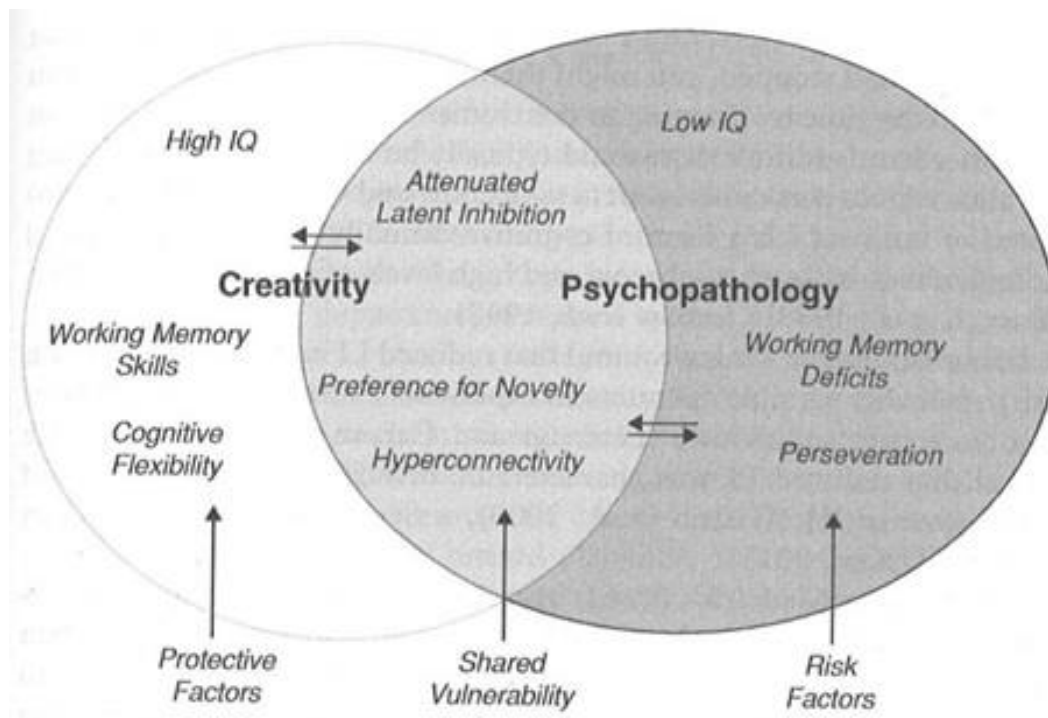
High IQ

Low IQ

Attenuated Latent Inhibition

Creativity

Psychopathology

Working Memory Skills

Working Memory Deficits

Preference for Novelty

Cognitive Flexibility

Hyperconnectivity

Perseveration

Protective Factors

Shared Vulnerability

Risk Factors